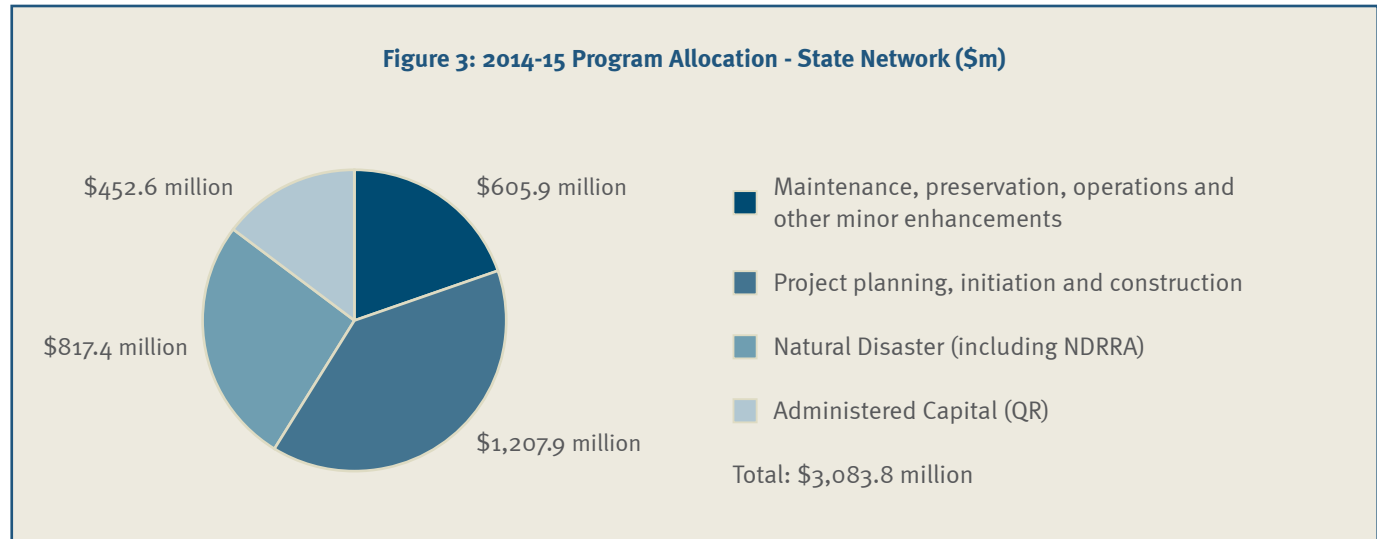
Figure 3: 2014-15 Program Allocation - State Network ($m)

$452.6 million

$605.9 million

$817.4 million

$1,207.9 million

Maintenance, preservation, operations and other minor enhancements

Project planning, initiation and construction

Natural Disaster (including NDRRA)

Administered Capital (QR)

Total: $3,083.8 million